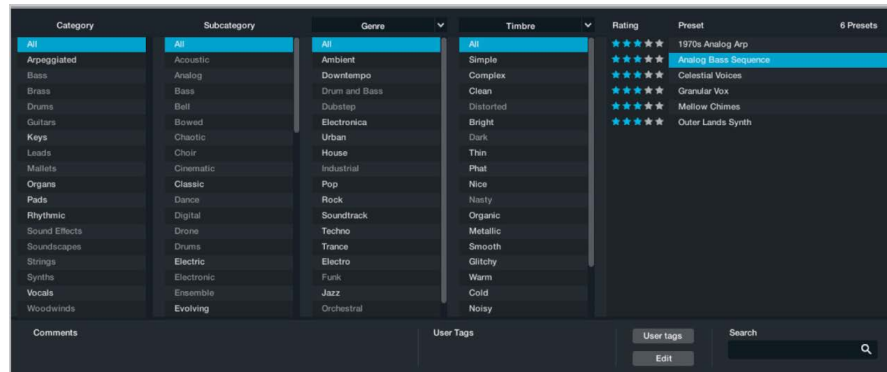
| Category | Subcategory | Genre | Timbre | Rating | Preset | 6 Presets |
|---|---|---|---|---|---|---|
| All | All | All | All | ★★★★★ | 1970s Analog Arp | |
| Arpeggiated | Acoustic | Ambient | Simple | ★★★★★ | Analog Bass Sequence | |
| Bass | Analog | Downtempo | Complex | ★★★★★ | Celestial Voices | |
| Brass | Bass | Drum and Bass | Clean | ★★★★★ | Granular Vox | |
| Drums | Bell | Dubstep | Distorted | ★★★★★ | Mellow Chimes | |
| Guitars | Bowed | Electronica | Bright | ★★★★★ | Outer Lands Synth | |
| Keys | Chaotic | Urban | Dark | | | |
| Leads | Choir | House | Thin | | | |
| Mallets | Cinematic | Industrial | Phat | | | |
| Organs | Classic | Pop | Nice | | | |
| Pads | Dance | Rock | Nasty | | | |
| Rhythmic | Digital | Soundtrack | Organic | | | |
| Sound Effects | Drone | Techno | Metallic | | | |
| Soundscapes | Drums | Trance | Smooth | | | |
| Strings | Electric | Electro | Glitchy | | | |
| Synths | Electronic | Funk | Warm | | | |
| Vocals | Ensemble | Jazz | Cold | | | |
| Woodwinds | Evolving | Orchestral | Noisy | | | |

Comments

User Tags

User tags

Edit

Search